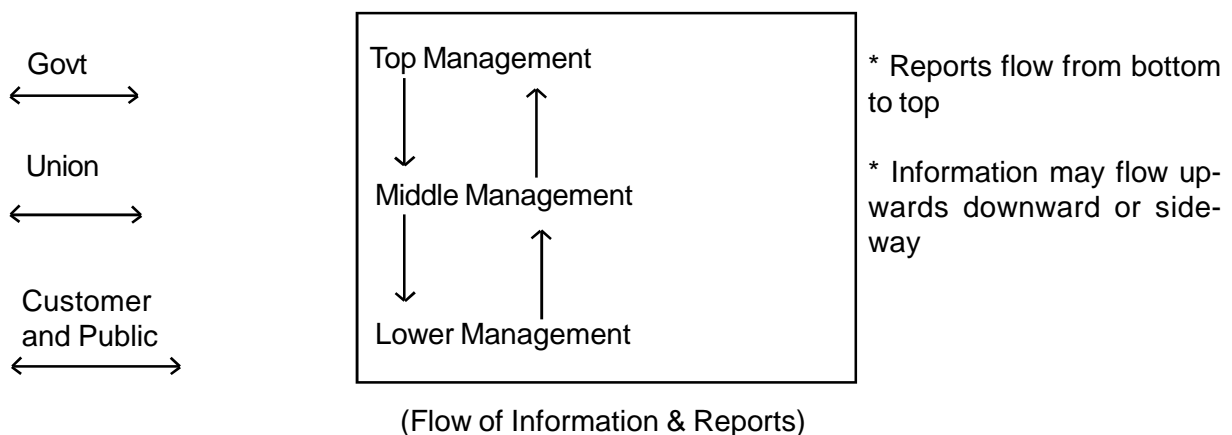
Govt

Union

Customer and Public

Top Management

Middle Management

Lower Management

* Reports flow from bottom to top

* Information may flow upwards downward or sideway

(Flow of Information & Reports)